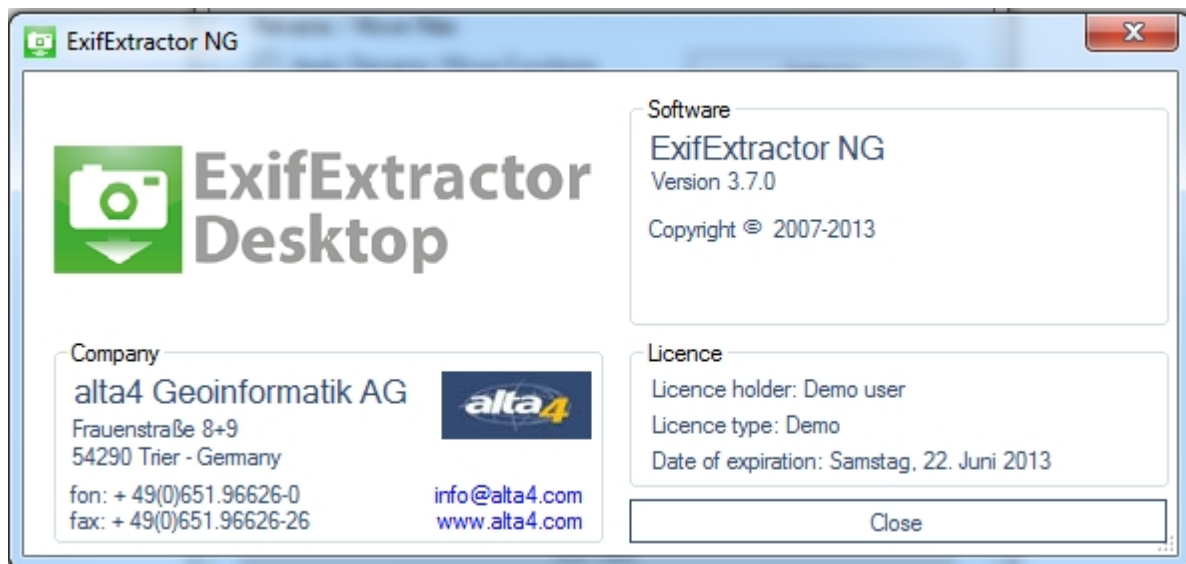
ExifExtractor NG

ExifExtractor Desktop

Software
ExifExtractor NG
Version 3.7.0
Copyright © 2007-2013

Company
alta4 Geoinformatik AG
Frauenstraße 8+9
54290 Trier - Germany
fon: + 49(0)651.96626-0
fax: + 49(0)651.96626-26

alta4

info@alta4.com
www.alta4.com

Licence
Licence holder: Demo user
Licence type: Demo
Date of expiration: Samstag, 22. Juni 2013

Close